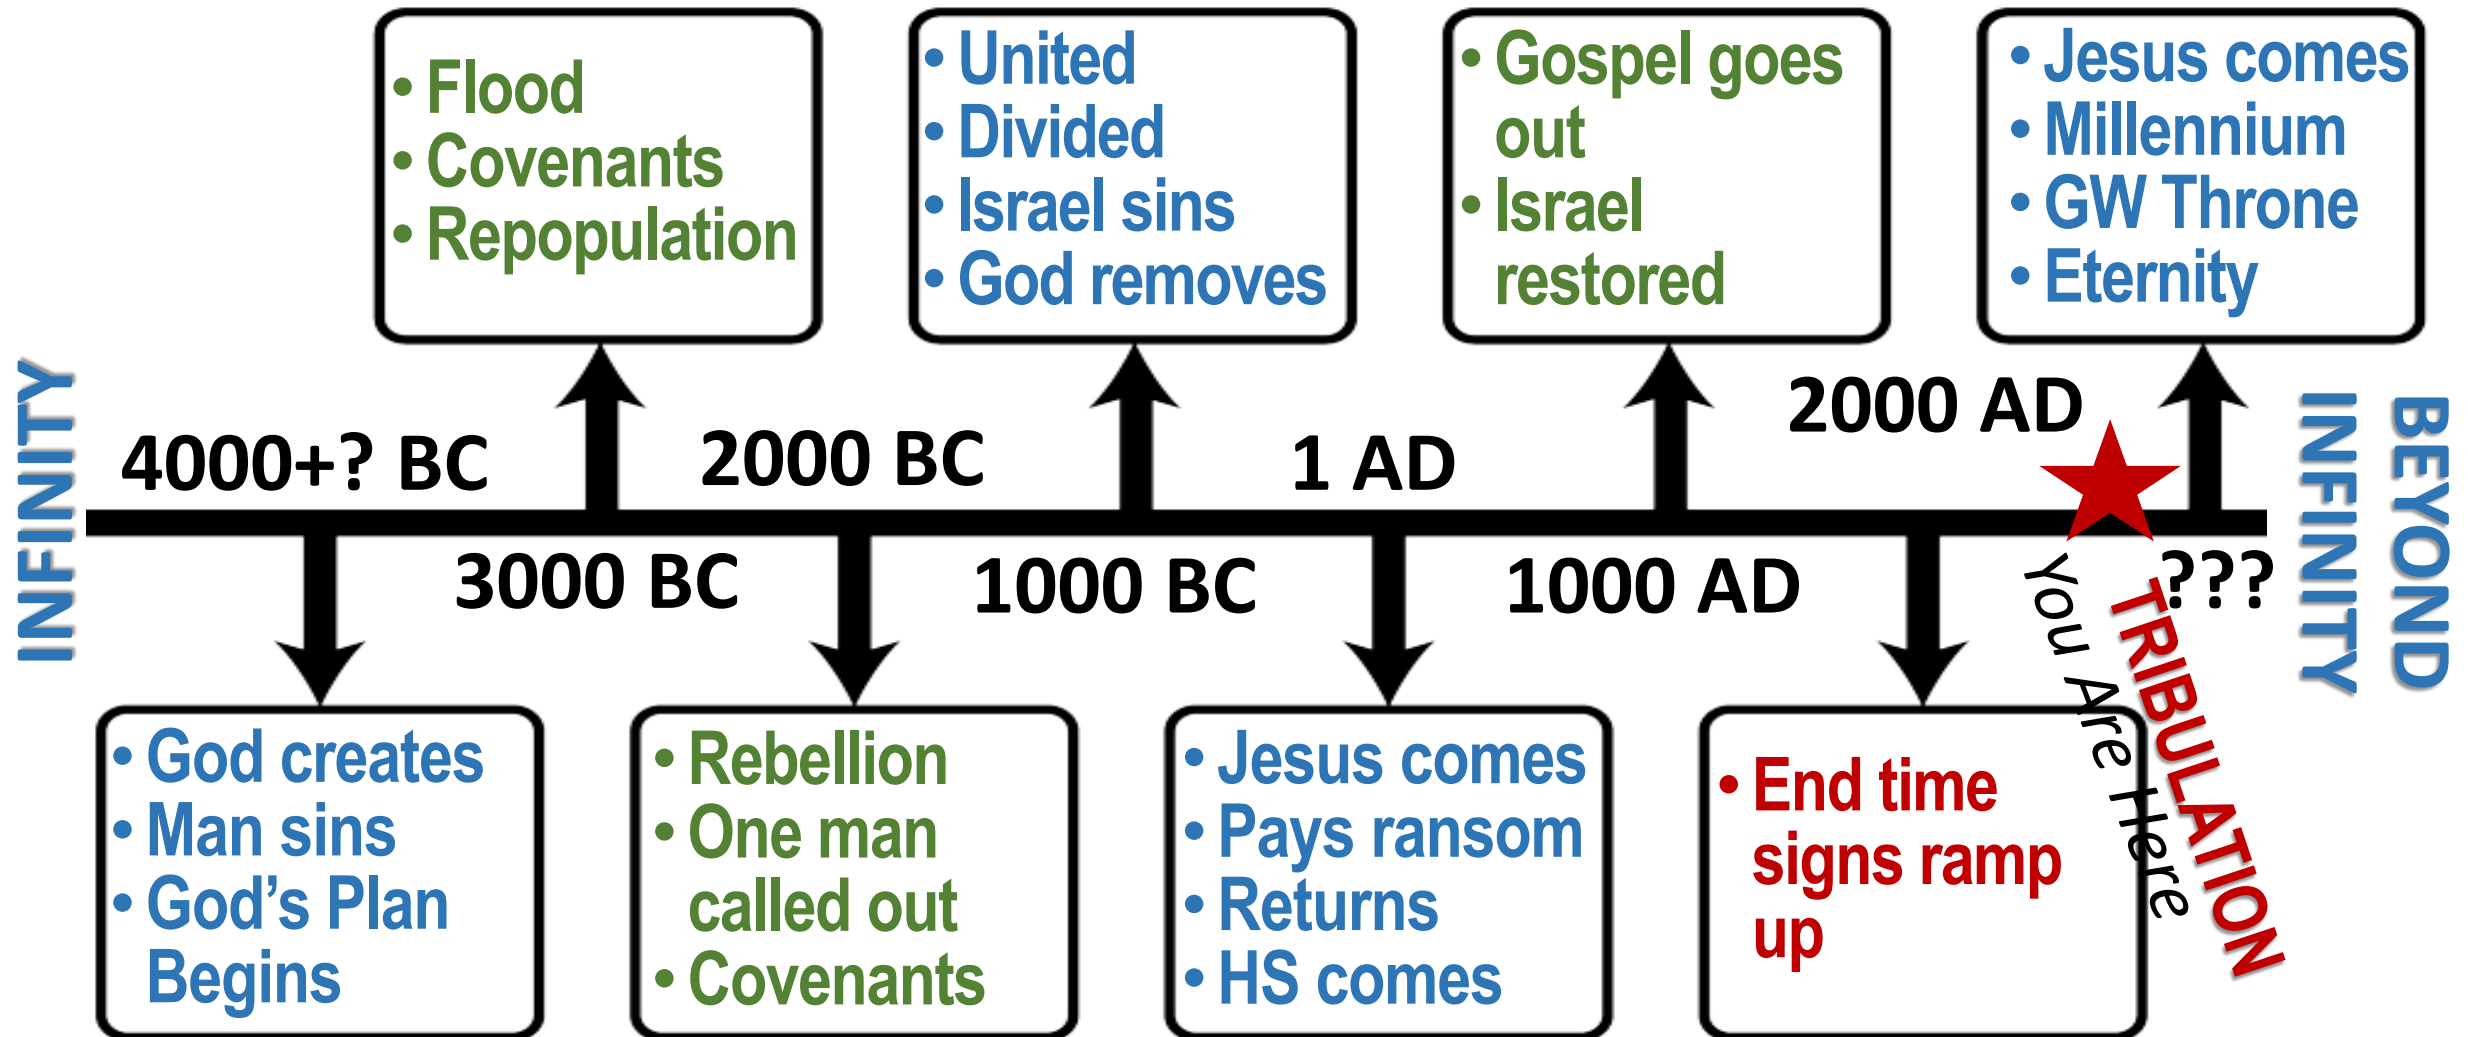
INFINITY

4000+? BC

• God creates
• Man sins
• God's Plan Begins

• Flood
• Covenants
• Repopulation

3000 BC

2000 BC

• Rebellion
• One man called out
• Covenants

• United
• Divided
• Israel sins
• God removes

1000 BC

1 AD

• Jesus comes
• Pays ransom
• Returns
• HS comes

• Gospel goes out
• Israel restored

1000 AD

• End time signs ramp up

2000 AD

You Are Here

TRIBULATION

???

• Jesus comes
• Millennium
• GW Throne
• Eternity

INFINITY

BEYOND